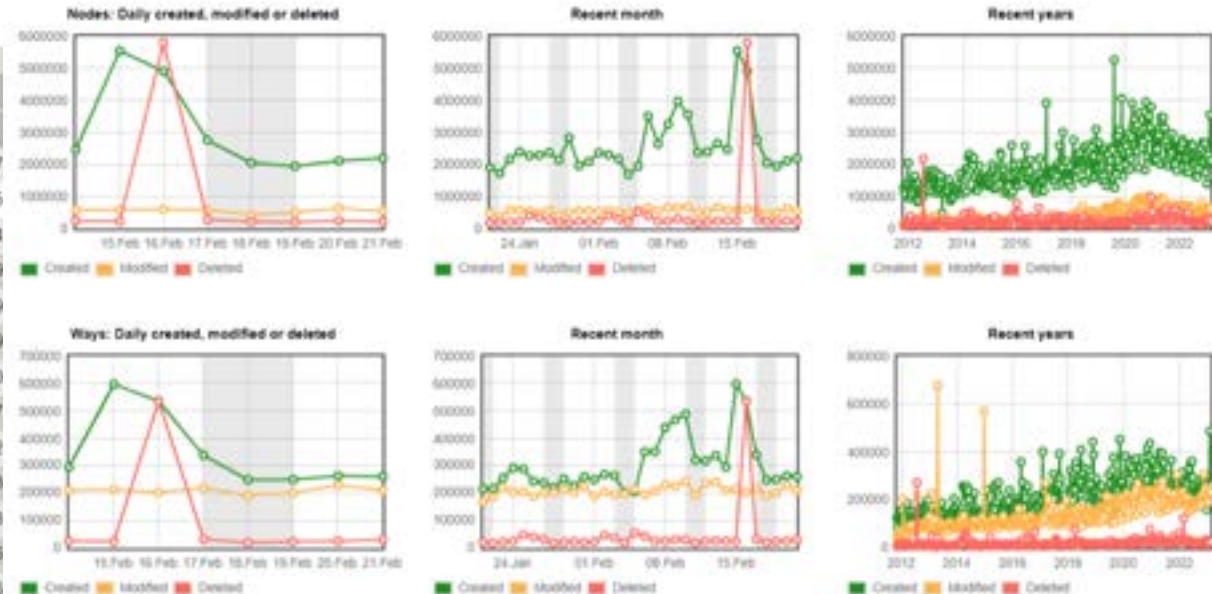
Nodes: Daily created, modified or deleted

6000000
5000000
4000000
3000000
2000000
1000000
0

15 Feb 16 Feb 17 Feb 18 Feb 19 Feb 20 Feb 21 Feb

Created Modified Deleted

Recent month

6000000
5000000
4000000
3000000
2000000
1000000
0

24 Jan 01 Feb 08 Feb 15 Feb

Created Modified Deleted

Recent years

6000000
5000000
4000000
3000000
2000000
1000000
0

2012 2014 2016 2018 2020 2022

Created Modified Deleted

Ways: Daily created, modified or deleted

700000
600000
500000
400000
300000
200000
100000
0

15 Feb 16 Feb 17 Feb 18 Feb 19 Feb 20 Feb 21 Feb

Created Modified Deleted

Recent month

700000
600000
500000
400000
300000
200000
100000
0

24 Jan 01 Feb 08 Feb 15 Feb

Created Modified Deleted

Recent years

800000
600000
400000
200000
0

2012 2014 2016 2018 2020 2022

Created Modified Deleted